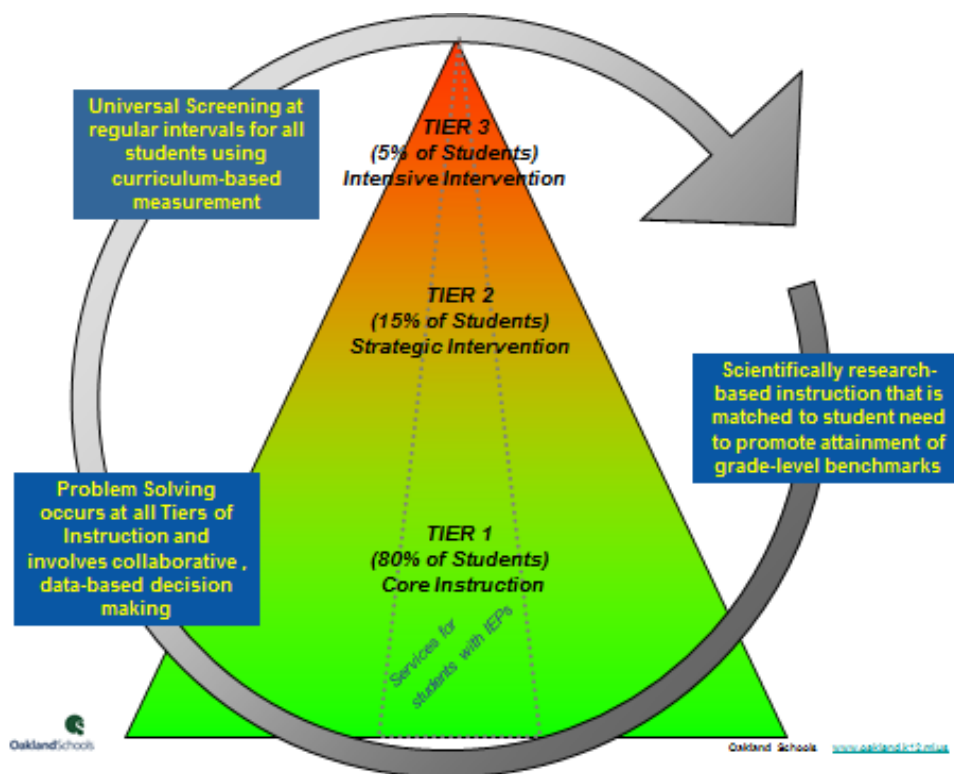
Universal Screening at regular intervals for all students using curriculum-based measurement

TIER 3
(5% of Students)
Intensive Intervention

TIER 2
(15% of Students)
Strategic Intervention

Scientifically research-based instruction that is matched to student need to promote attainment of grade-level benchmarks

Problem Solving occurs at all Tiers of Instruction and involves collaborative , data-based decision making

TIER 1
(80% of Students)
Core Instruction

Services for students with IEPs

OaklandSchools

Oakland Schools www.oakland.k12.mi.us